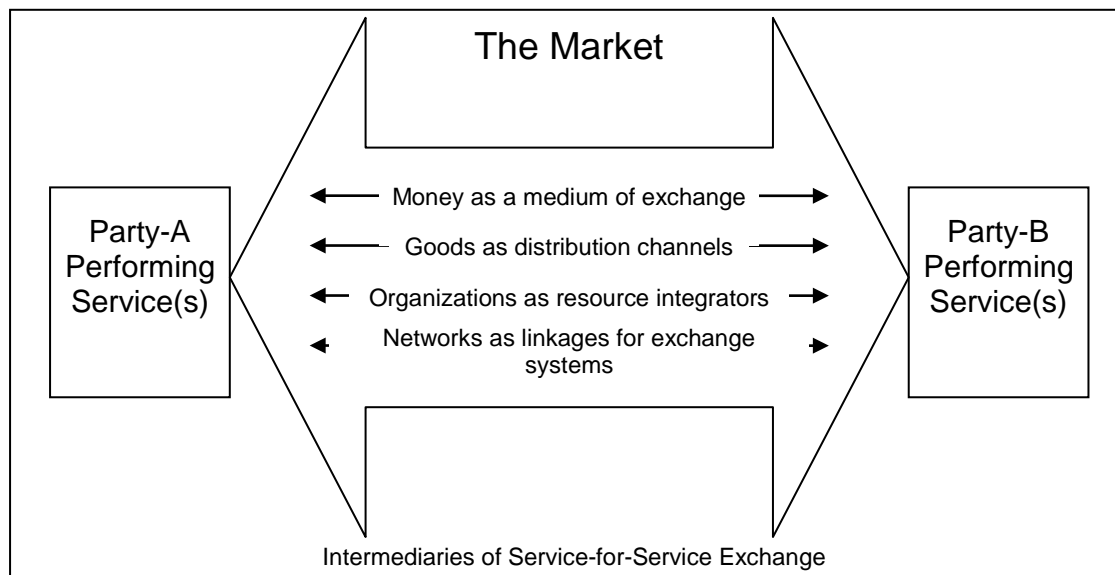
The Market

Party-A Performing Service(s)

Money as a medium of exchange

Goods as distribution channels

Organizations as resource integrators

Networks as linkages for exchange systems

Party-B Performing Service(s)

Intermediaries of Service-for-Service Exchange